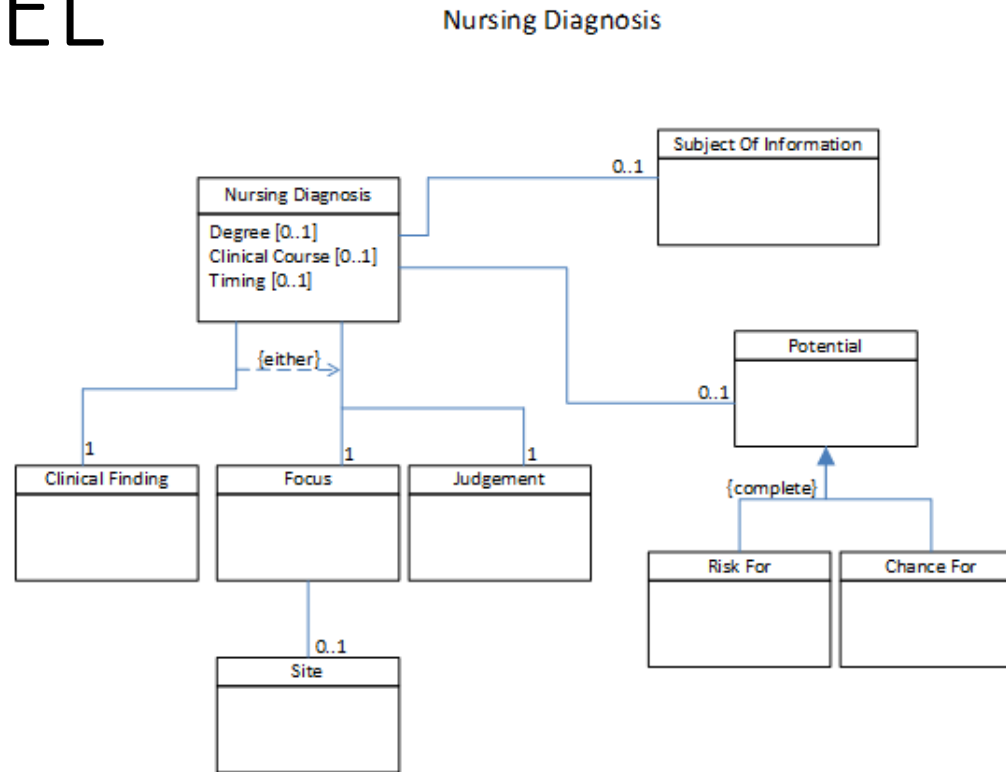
EL

Nursing Diagnosis

Subject Of Information

0..1

Nursing Diagnosis
Degree [0..1]
Clinical Course [0..1]
Timing [0..1]

{either}

Potential

0..1

1
Clinical Finding

1
Focus

1
Judgement

{complete}

Risk For

Chance For

0..1
Site